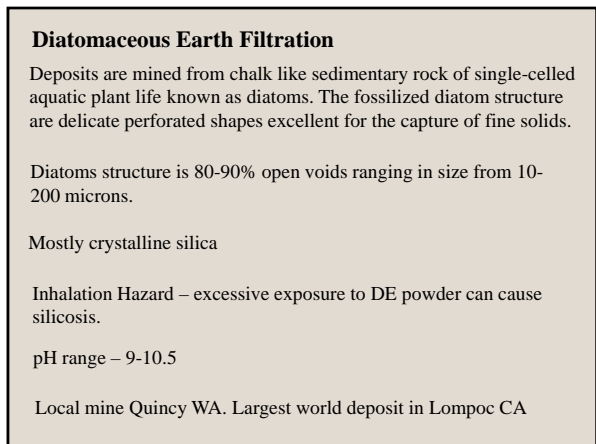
**Diatomaceous Earth Filtration**

Deposits are mined from chalk like sedimentary rock of single-celled aquatic plant life known as diatoms. The fossilized diatom structure are delicate perforated shapes excellent for the capture of fine solids.

Diatoms structure is 80-90% open voids ranging in size from 10-200 microns.

Mostly crystalline silica

Inhalation Hazard – excessive exposure to DE powder can cause silicosis.

pH range – 9-10.5

Local mine Quincy WA. Largest world deposit in Lompoc CA